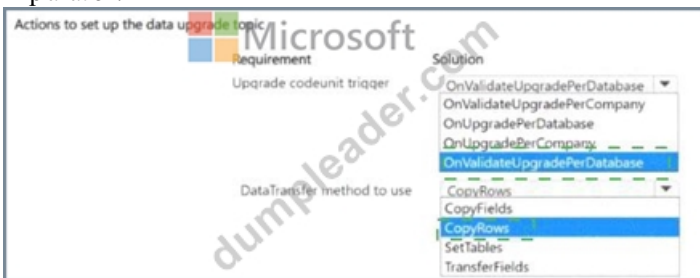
Actions to set up the data upgrade topic

Microsoft

Requirement | Solution

Upgrade codeunit trigger | OnValidateUpgradePerDatabase

OnValidateUpgradePerCompany
OnUpgradePerDatabase
OnUpgradePerCompany
OnValidateUpgradePerDatabase

DataTransfer method to use | CopyRows

CopyFields
CopyRows
SetTables
TransferFields

dumpleader.com